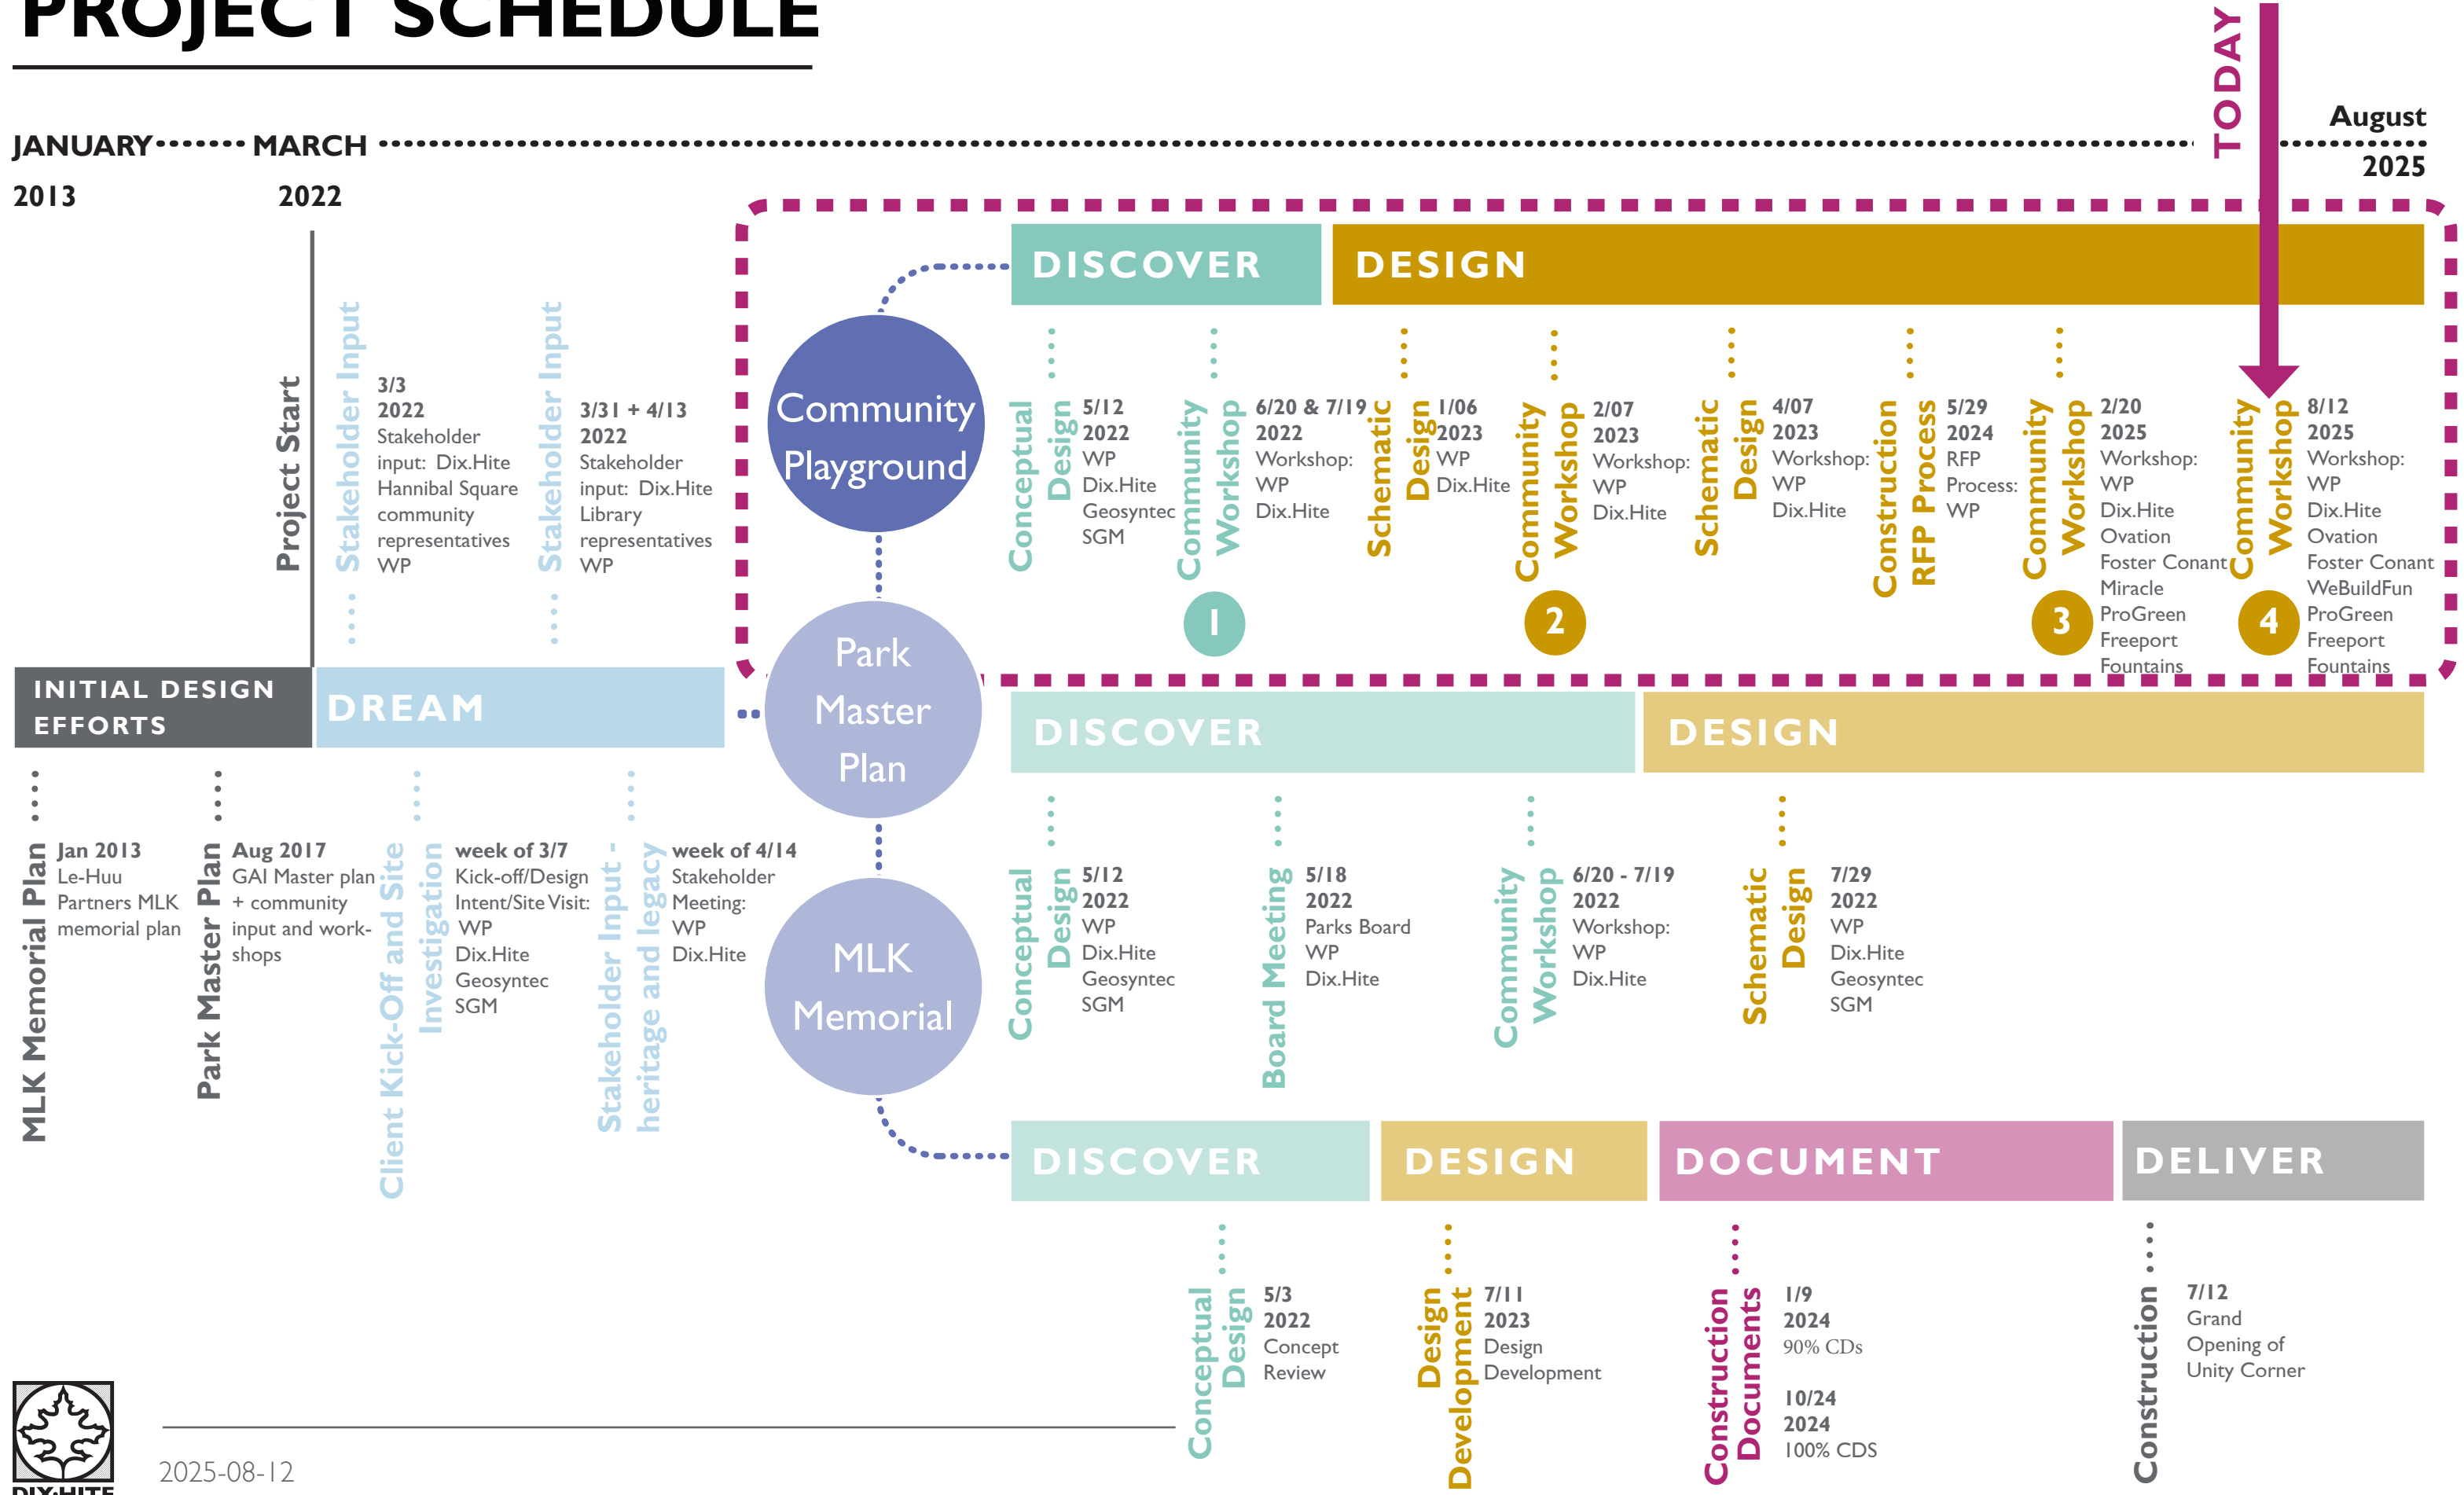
PROJECT SCHEDULE

JANUARY MARCH August
2013 2022 2025

TODAY

Project Start

Stakeholder Input
3/3
2022
Stakeholder input: Dix.Hite
Hannibal Square community representatives
WP

Stakeholder Input
3/31 + 4/13
2022
Stakeholder input: Dix.Hite
Library representatives
WP

INITIAL DESIGN EFFORTS

DREAM

MLK Memorial Plan
Jan 2013
Le-Huu Partners MLK memorial plan

Park Master Plan
Aug 2017
GAI Master plan + community input and workshops

Client Kick-Off and Site Investigation
week of 3/7
Kick-off/Design Intent/Site Visit:
WP
Dix.Hite
Geosyntec
SGM

Stakeholder Input - heritage and legacy
week of 4/14
Stakeholder Meeting:
WP
Dix.Hite

Community Playground

Park Master Plan

MLK Memorial

DISCOVER

DESIGN

Conceptual Design
5/12
2022
WP
Dix.Hite
Geosyntec
SGM

Community Workshop
6/20 & 7/19
2022
Workshop:
WP
Dix.Hite
1

Schematic Design
1/06
2023
WP
Dix.Hite

Community Workshop
2/07
2023
Workshop:
WP
Dix.Hite
2

Schematic Design
4/07
2023
Workshop:
WP
Dix.Hite

Construction RFP Process
5/29
2024
RFP Process:
WP

Community Workshop
2/20
2025
Workshop:
WP
Dix.Hite
Ovation
Foster Conant
Miracle
ProGreen
Freeport
Fountains
3

Community Workshop
8/12
2025
Workshop:
WP
Dix.Hite
Ovation
Foster Conant
WeBuildFun
ProGreen
Freeport
Fountains
4

DISCOVER

DESIGN

Conceptual Design
5/12
2022
WP
Dix.Hite
Geosyntec
SGM

Board Meeting
5/18
2022
Parks Board
WP
Dix.Hite

Community Workshop
6/20 - 7/19
2022
Workshop:
WP
Dix.Hite

Schematic Design
7/29
2022
WP
Dix.Hite
Geosyntec
SGM

DISCOVER

DESIGN

DOCUMENT

DELIVER

Conceptual Design
5/3
2022
Concept Review

Design Development
7/11
2023
Design Development

Construction Documents
1/9
2024
90% CDs

10/24
2024
100% CDS

Construction
7/12
Grand Opening of Unity Corner

DIX.HITE

2025-08-12